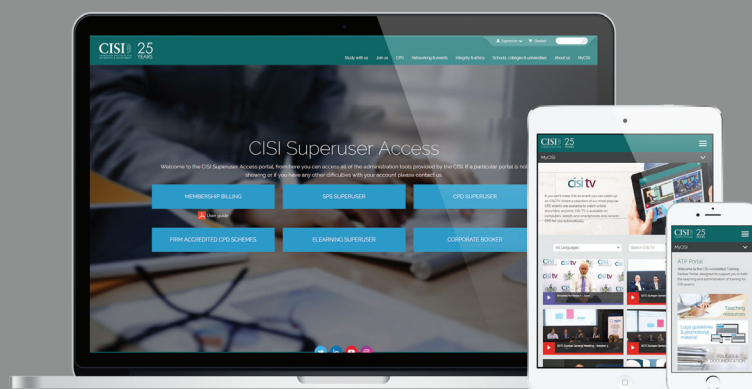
CISI 25 YEARS

Sign in or up Basket

Study with us Join us CPD Networking & events Integrity & ethics Schools, colleges & universities About us MyCISI

CISI Superuser Access

Welcome to the CISI Superuser Access portal, from here you can access all of the administration tools provided by the CISI. If a particular portal is not showing or if you have any other difficulties with your account please contact us.

MEMBERSHIP BILLING

User guide

SPS SUPERUSER

CPD SUPERUSER

FIRM ACCREDITED CPD SCHEMES

ELEARNING SUPERUSER

CORPORATE BOOKER

CISI 25

MyCISI

cisi tv

All Languages

Search CISI TV

CISI 25

MyCISI

ATP Portal

Teaching resources

Logo guidelines & promotional material

Policies & documentation